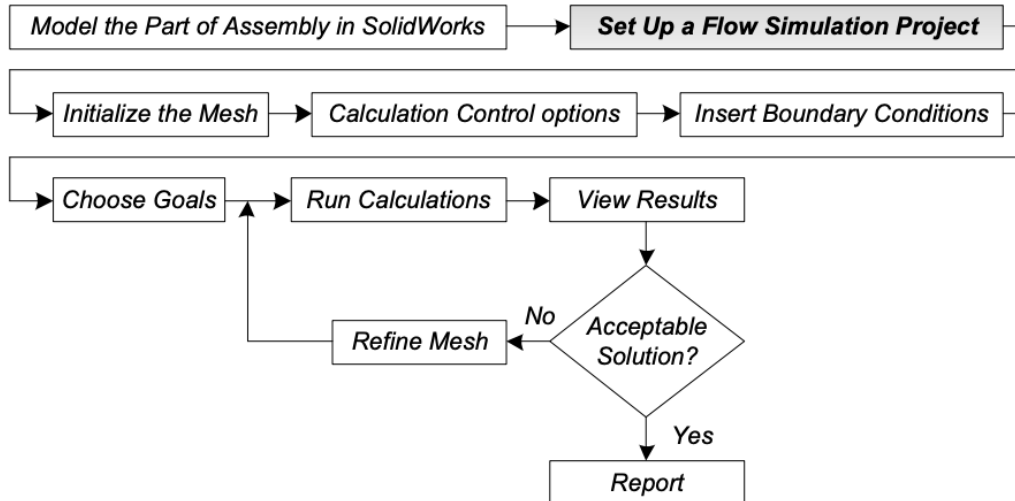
Model the Part of Assembly in SolidWorks

Set Up a Flow Simulation Project

Initialize the Mesh

Calculation Control options

Insert Boundary Conditions

Choose Goals

Run Calculations

View Results

Acceptable Solution?

No

Refine Mesh

Yes

Report